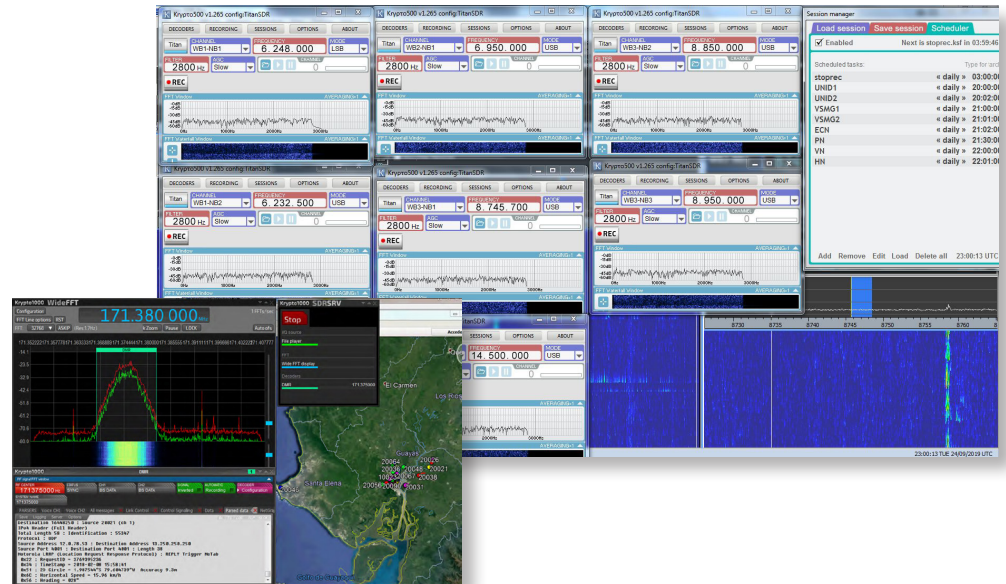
Krypto500 v1.265 config:TitanSDR
DECODERS RECORDING SESSIONS OPTIONS ABOUT
Titan CHANNEL WB1-NB1 FREQUENCY 6.248.000 MODE USB
FILTER 2800 Hz AGC Slow
REC
FFT Window AVERAGING=1
FFT Waterfall Window

Krypto500 v1.265 config:TitanSDR
DECODERS RECORDING SESSIONS OPTIONS ABOUT
Titan CHANNEL WB2-NB1 FREQUENCY 6.950.000 MODE USB
FILTER 2800 Hz AGC Slow
REC

Krypto500 v1.265 config:TitanSDR
DECODERS RECORDING SESSIONS OPTIONS ABOUT
Titan CHANNEL WB3-NB2 FREQUENCY 8.850.000 MODE USB
FILTER 2800 Hz AGC Slow
REC

Session manager
Load session Save session Scheduler
Enabled Next is stoprec.ksf in 03:59:46
Scheduled tasks: Type for ord
| | | |
|---|---|---|
| stoprec | « daily » | 03:00:00 |
| UNID1 | « daily » | 20:00:00 |
| UNID2 | « daily » | 20:02:00 |
| VSMG1 | « daily » | 21:00:00 |
| VSMG2 | « daily » | 21:01:00 |
| ECN | « daily » | 21:02:00 |
| PN | « daily » | 21:30:00 |
| VN | « daily » | 22:00:00 |
| HN | « daily » | 22:01:00 |
Add Remove Edit Load Delete all 23:00:13 UTC

Krypto500 v1.265 config:TitanSDR
DECODERS RECORDING SESSIONS OPTIONS ABOUT
Titan CHANNEL WB1-NB2 FREQUENCY 6.232.500 MODE USB
FILTER 2800 Hz AGC Slow
REC

Krypto500 v1.265 config:TitanSDR
DECODERS RECORDING SESSIONS OPTIONS ABOUT
Titan CHANNEL WB3-NB1 FREQUENCY 8.745.700 MODE USB
FILTER 2800 Hz AGC Slow
REC

Krypto500 v1.265 config:TitanSDR
DECODERS RECORDING SESSIONS OPTIONS ABOUT
Titan CHANNEL WB1-NB3 FREQUENCY 8.950.000 MODE USB
FILTER 2800 Hz AGC Slow
REC

8730 8735 8740 8745 8750 8755 8760
23:00:13 TUE 24/09/2019 UTC

Krypto1000 WideFFT
Configuration 171.380.000 MHz
Zoom Pause LOCK AutoRx

Krypto1000 SDRSRV
Stop
File player
Wide FFT display
DMR 171375000

FREQUENCY 14.500.000 MODE USB

El Carmen
Guayas
Santa Elena

Krypto1000
171375000
Destination Address 12.250.250.250
Protocol : UDP
Horizontal Speed = 15.96 km/h